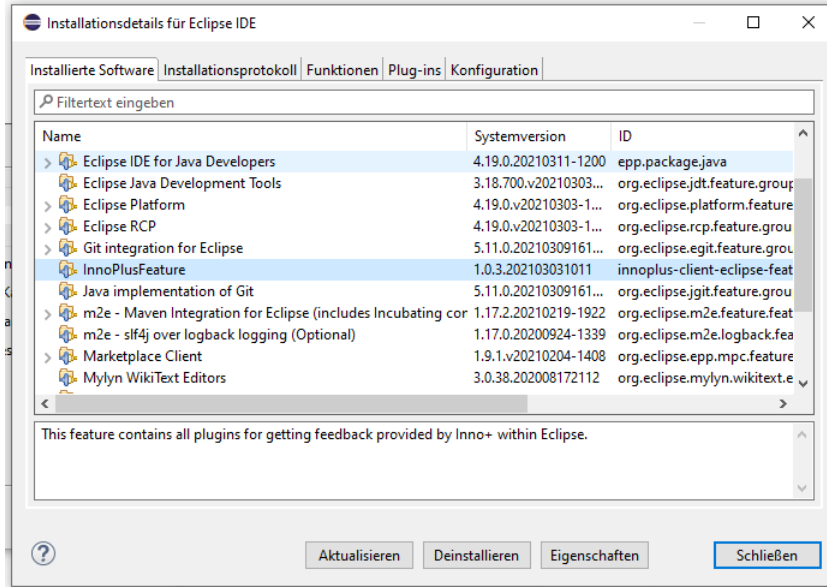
Installationsdetails für Eclipse IDE

Installierte Software | Installationsprotokoll | Funktionen | Plug-ins | Konfiguration

Filtertext eingeben

| Name | Systemversion | ID |
|---|---|---|
| Eclipse IDE for Java Developers | 4.19.0.20210311-1200 | epp.package.java |
| Eclipse Java Development Tools | 3.18.700.v20210303... | org.eclipse.jdt.feature.group |
| Eclipse Platform | 4.19.0.v20210303-1... | org.eclipse.platform.feature |
| Eclipse RCP | 4.19.0.v20210303-1... | org.eclipse.rcp.feature.grou |
| Git integration for Eclipse | 5.11.0.20210309161... | org.eclipse.egit.feature.grou |
| InnoPlusFeature | 1.0.3.202103031011 | innoplus-client-eclipse-feat |
| Java implementation of Git | 5.11.0.20210309161... | org.eclipse.jgit.feature.grou |
| m2e - Maven Integration for Eclipse (includes Incubating cor | 1.17.2.20210219-1922 | org.eclipse.m2e.feature.feat |
| m2e - slf4j over logback logging (Optional) | 1.17.0.20200924-1339 | org.eclipse.m2e.logback.fea |
| Marketplace Client | 1.9.1.v20210204-1408 | org.eclipse.epp.mpc.feature |
| Mylyn WikiText Editors | 3.0.38.202008172112 | org.eclipse.mylyn.wikitext.e |

This feature contains all plugins for getting feedback provided by Inno+ within Eclipse.

Aktualisieren | Deinstallieren | Eigenschaften | Schließen